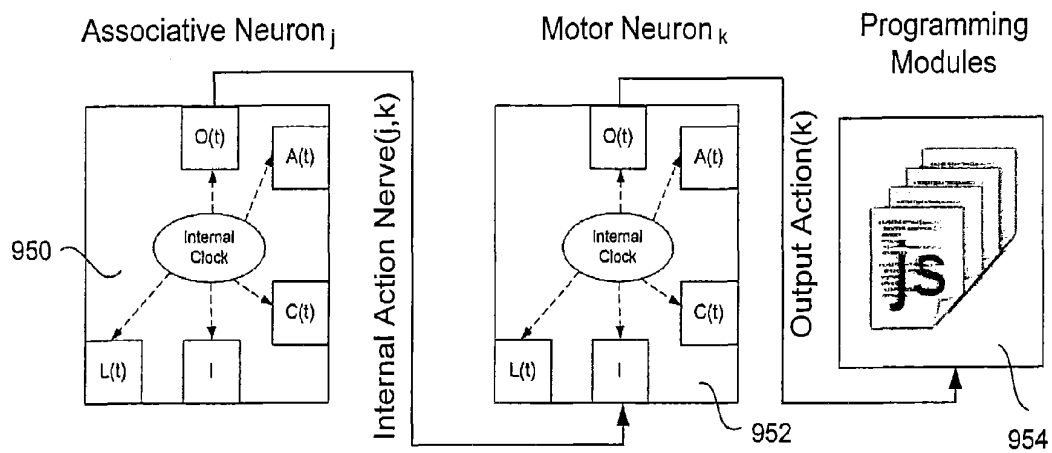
Associative Neuron $_j$

Motor Neuron $_k$

Programming Modules

O(t)

A(t)

Internal Clock

C(t)

L(t)

I

950

Internal Action Nerve(j,k)

O(t)

A(t)

Internal Clock

C(t)

L(t)

I

952

Output Action(k)

JS

954